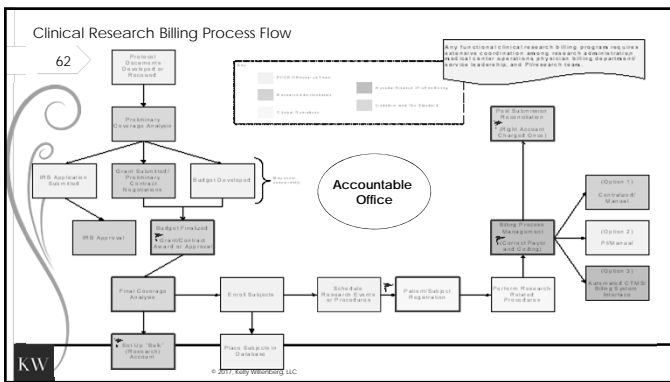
Clinical Research Billing Process Flow

62

Any functional clinical research billing program requires extensive coordination among research administration, medical center operations, physician billing department, service leadership, and PI/research team.

Key
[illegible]
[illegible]
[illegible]
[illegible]
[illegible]

Protocol Documents Developed or Received

Preliminary Coverage Analysis

IRB Application Submitted

Grant Submitted/ Preliminary Contract Negotiations

Budget Developed

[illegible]

Accountable Office

IRB Approval

Budget Finalized Grant/Contract Award or Approval

Final Coverage Analysis

Enroll Subjects

Schedule Research Events or Procedures

Patient/Subject Registration

Perform Research-Related Procedures

Billing Process Management (Correct Payer and Coding)

Post Submission Reconciliation (Right Account Charged Once)

(Option 1) Centralized Manual

(Option 2) PI/Manual

(Option 3) Automated CTMS/ Billing System Interface

Set Up "Bulk" (Research) Account

Place Subject in Database

© 2017, Kelly Willenberg, LLC

KW